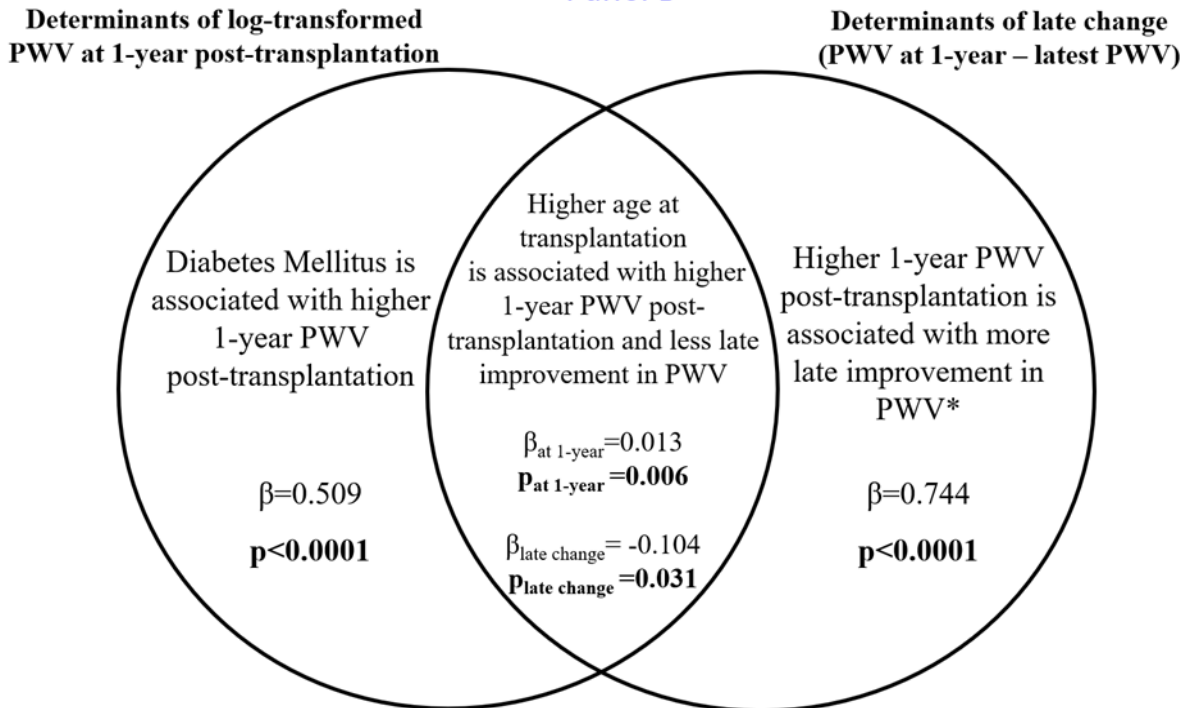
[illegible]

Determinants of log-transformed PWV at 1-year post-transplantation

Determinants of late change (PWV at 1-year – latest PWV)

Diabetes Mellitus is associated with higher 1-year PWV post-transplantation

$\beta$=0.509

**p<0.0001**

Higher age at transplantation is associated with higher 1-year PWV post-transplantation and less late improvement in PWV

$\beta_{at\ 1-year}$=0.013
$\mathbf{p_{at\ 1-year}=0.006}$

$\beta_{late\ change}$= -0.104
$\mathbf{p_{late\ change}=0.031}$

Higher 1-year PWV post-transplantation is associated with more late improvement in PWV*

$\beta$=0.744

**p<0.0001**